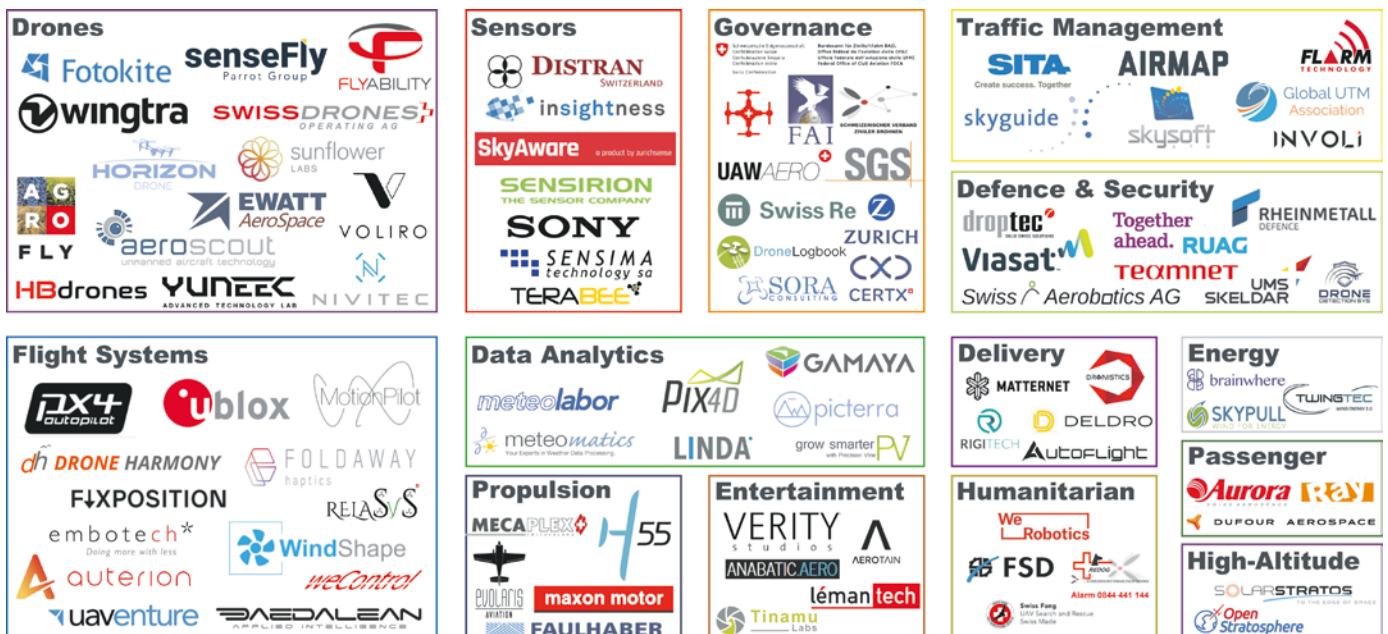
Drones

Fotokite
senseFly Parrot Group
FLYABILITY
wingtra
SWISSDRONES OPERATING AG
HORIZON DRONE
sunflower LABS
AG RO FLY
EWATT AeroSpace
VOLIRO
aeroscout unmanned aircraft technology
HBdrones
YUNEEC ADVANCED TECHNOLOGY LAB
NIVITEC

Sensors

DISTRAN SWITZERLAND
insightness
SkyAware a product by zurichsense
SENSIRION THE SENSOR COMPANY
SONY
SENSIMA technology sa
TERABEE

Governance

Schweizerische Eidgenossenschaft Confédération suisse Confederazione Svizzera Confederaziun svizra
Bundesamt für Zivilluftfahrt BAZL Office fédéral de l'aviation civile OFAC Ufficio federale dell'aviazione civile UFAC Federal Office of Civil Aviation FOCA
FAI
SCHWEIZERISCHER VERBAND ZIVILER DROHNEN
UAWAERO
SGS
Swiss Re
ZURICH
DroneLogbook
SORA CONSULTING
CERTX

Traffic Management

SITA Create success. Together
AIRMAP
FLARM TECHNOLOGY
skyguide
skysoft
Global UTM Association
INVOLI

Defence & Security

droptec
RHEINMETALL DEFENCE
Together ahead. RUAG
Viasat
TEAMNET
Swiss Aerobotics AG
UMS SKELDAR
DRONE DETECTION SYS

Flight Systems

PX4 autopilot
ublox
MotionPilot
DRONE HARMONY
FOLDAWAY haptics
FIXPOSITION
RELASYS
embotech* Doing more with less
WindShape
auterion
weControl
uaventure
DAEDALEAN APPLIED INTELLIGENCE

Data Analytics

meteolabor
PIX4D
GAMAYA
picterra
meteomatics Your Experts in Weather Data Processing.
LINDA
grow smarter PV with Precision Vine

Propulsion

MECAPLEX
H55
EVOLARIS AVIATION
maxon motor
FAULHABER

Entertainment

VERITY studios
AEROTAIN
ANABATIC.AERO
lémantech
Tinamu Labs

Delivery

MATTERNET
DRONISTICS
RIGITECH
DELDRO
AutoFlight

Humanitarian

We Robotics
FSD
REDOG
Alarm 0844 441 144
Swiss Fang UAV Search and Rescue Swiss Made

Energy

brainwhere
TWINGTEC
SKYPULL WIND FOR ENERGY

Passenger

Aurora
RAY
DUFOUR AEROSPACE

High-Altitude

SOLARSTRATOS TO THE EDGE OF SPACE
Open Stratosphere